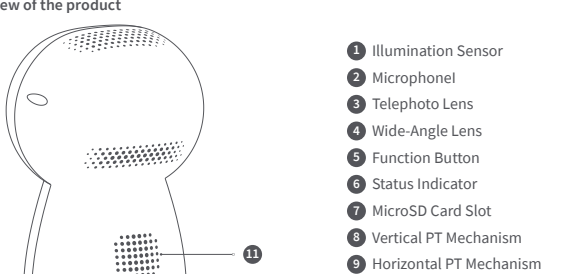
ew of the product

11

1 Illumination Sensor
2 Microphonel
3 Telephoto Lens
4 Wide-Angle Lens
5 Function Button
6 Status Indicator
7 MicroSD Card Slot
8 Vertical PT Mechanism
9 Horizontal PT Mechanism